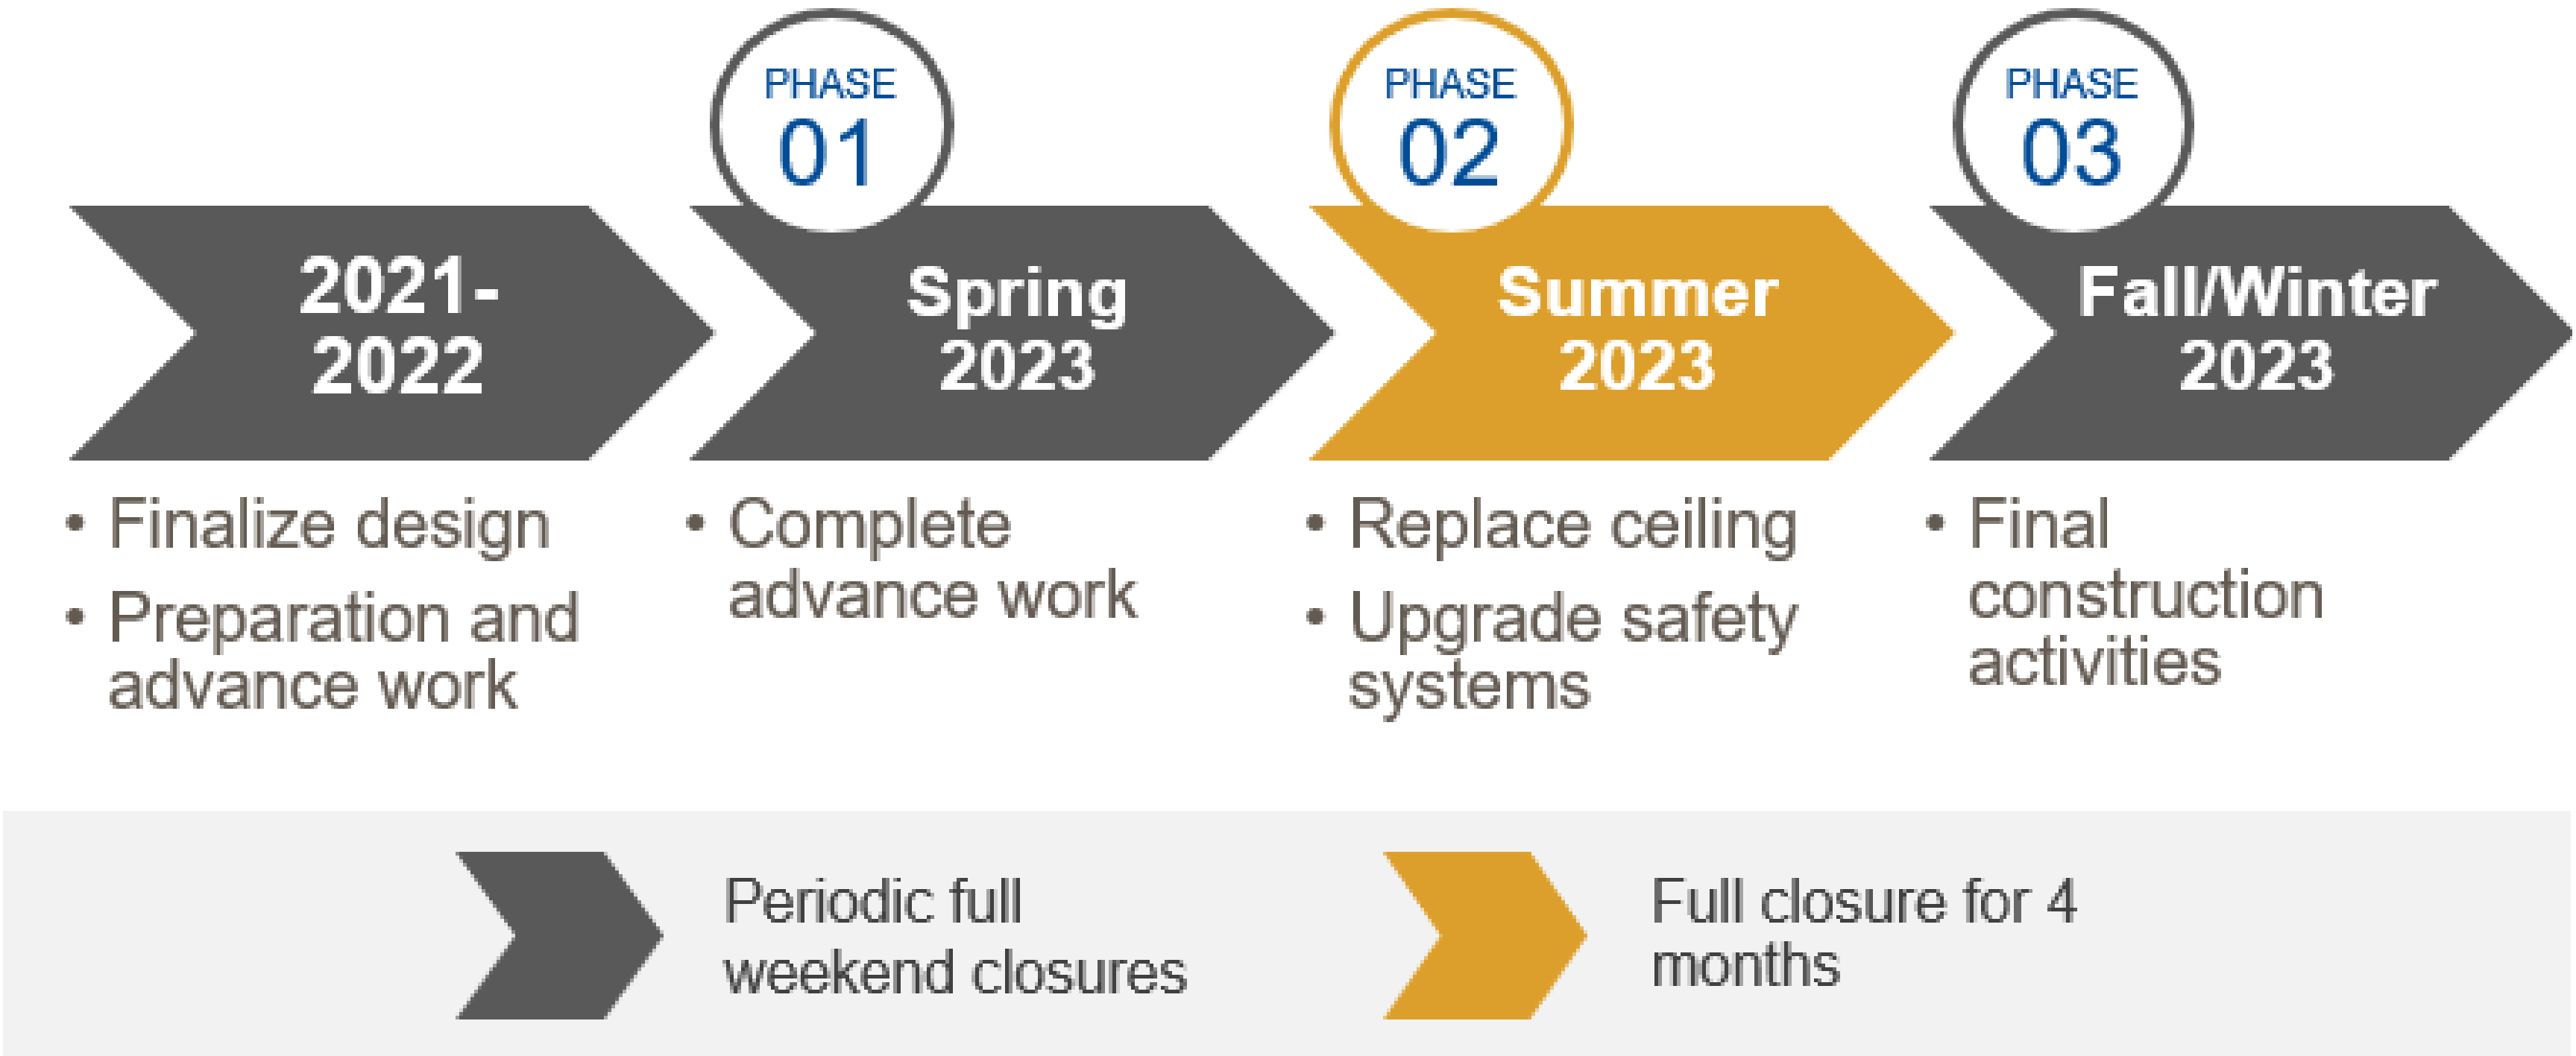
2021-2022

• Finalize design
• Preparation and advance work

PHASE 01

Spring 2023

• Complete advance work

PHASE 02

Summer 2023

• Replace ceiling
• Upgrade safety systems

PHASE 03

Fall/Winter 2023

• Final construction activities

Periodic full weekend closures

Full closure for 4 months